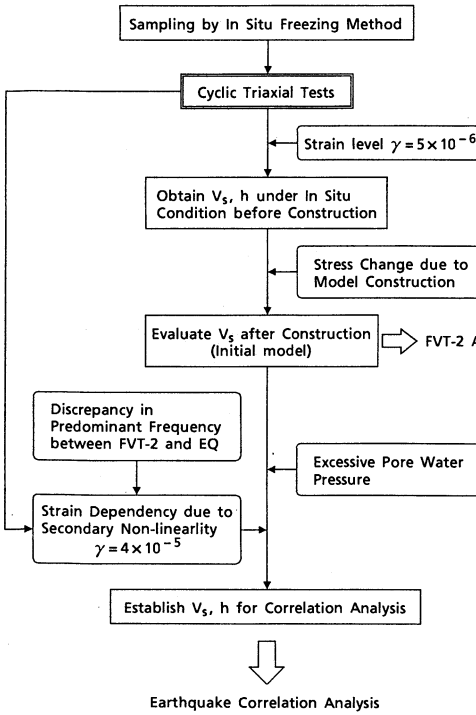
Sampling by In Situ Freezing Method

Cyclic Triaxial Tests

Strain level $\gamma = 5 \times 10^{-6}$

Obtain $V_s$, h under In Situ Condition before Construction

Stress Change due to Model Construction

Evaluate $V_s$ after Construction (Initial model)

FVT-2 A

Discrepancy in Predominant Frequency between FVT-2 and EQ

Excessive Pore Water Pressure

Strain Dependency due to Secondary Non-linearity $\gamma = 4 \times 10^{-5}$

Establish $V_s$, h for Correlation Analysis

Earthquake Correlation Analysis